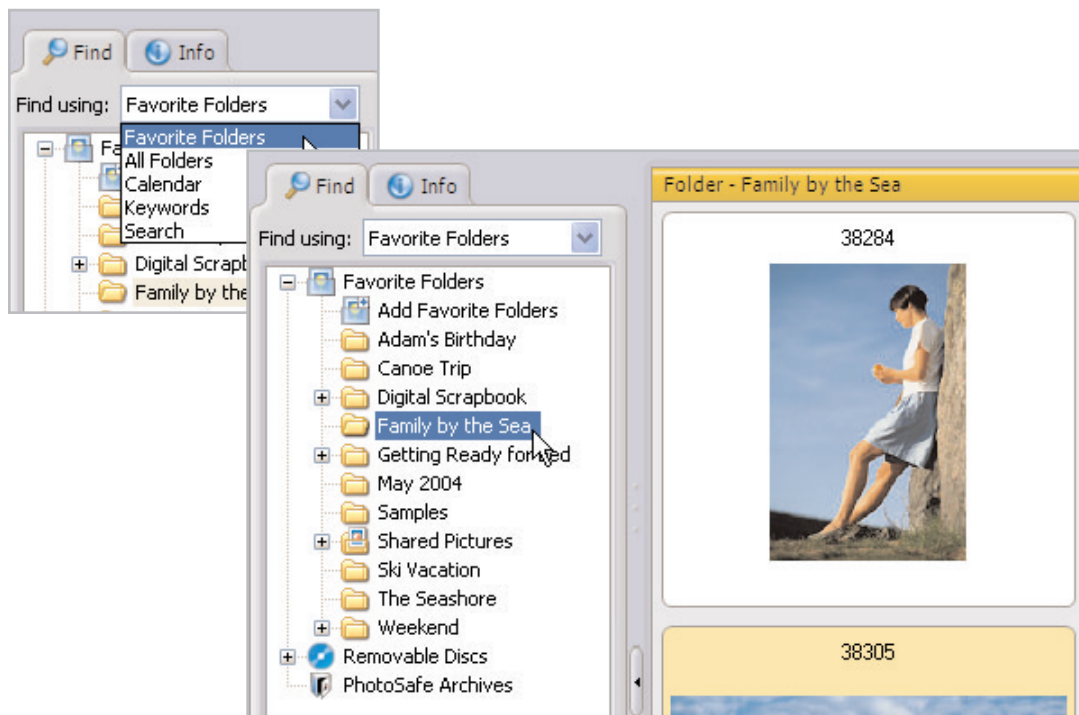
Find Info

Find using: Favorite Folders

Favorite Folders
All Folders
Calendar
Keywords
Search

Fa

Digital Scrapb
Family by the

Find Info

Find using: Favorite Folders

Favorite Folders
Add Favorite Folders
Adam's Birthday
Canoe Trip
Digital Scrapbook
Family by the Sea
Getting Ready for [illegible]ed
May 2004
Samples
Shared Pictures
Ski Vacation
The Seashore
Weekend
Removable Discs
PhotoSafe Archives

Folder - Family by the Sea

38284

38305